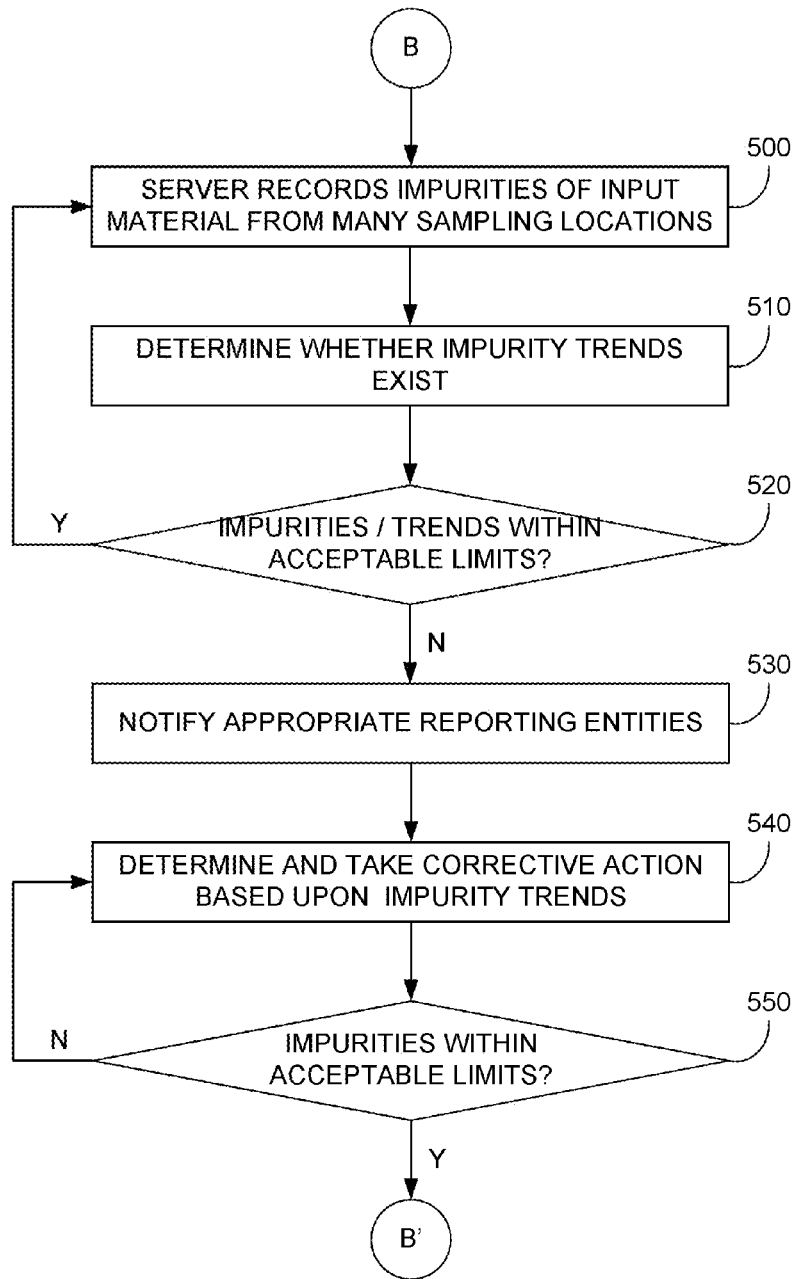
B

500
SERVER RECORDS IMPURITIES OF INPUT MATERIAL FROM MANY SAMPLING LOCATIONS

510
DETERMINE WHETHER IMPURITY TRENDS EXIST

520
IMPURITIES / TRENDS WITHIN ACCEPTABLE LIMITS?

Y

N

530
NOTIFY APPROPRIATE REPORTING ENTITIES

540
DETERMINE AND TAKE CORRECTIVE ACTION BASED UPON IMPURITY TRENDS

550
IMPURITIES WITHIN ACCEPTABLE LIMITS?

N

Y

B'